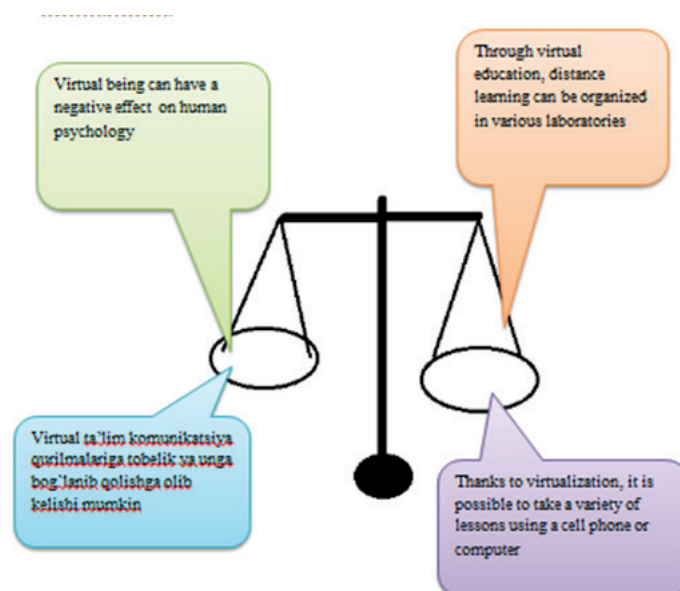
Virtual being can have a negative effect on human psychology

Through virtual education, distance learning can be organized in various laboratories

Virtual ta'lim komunikatsiya qurilmalariga tobelik va unga bog'lanib qolishga olib kelishi mumkin

Thanks to virtualization, it is possible to take a variety of lessons using a cell phone or computer